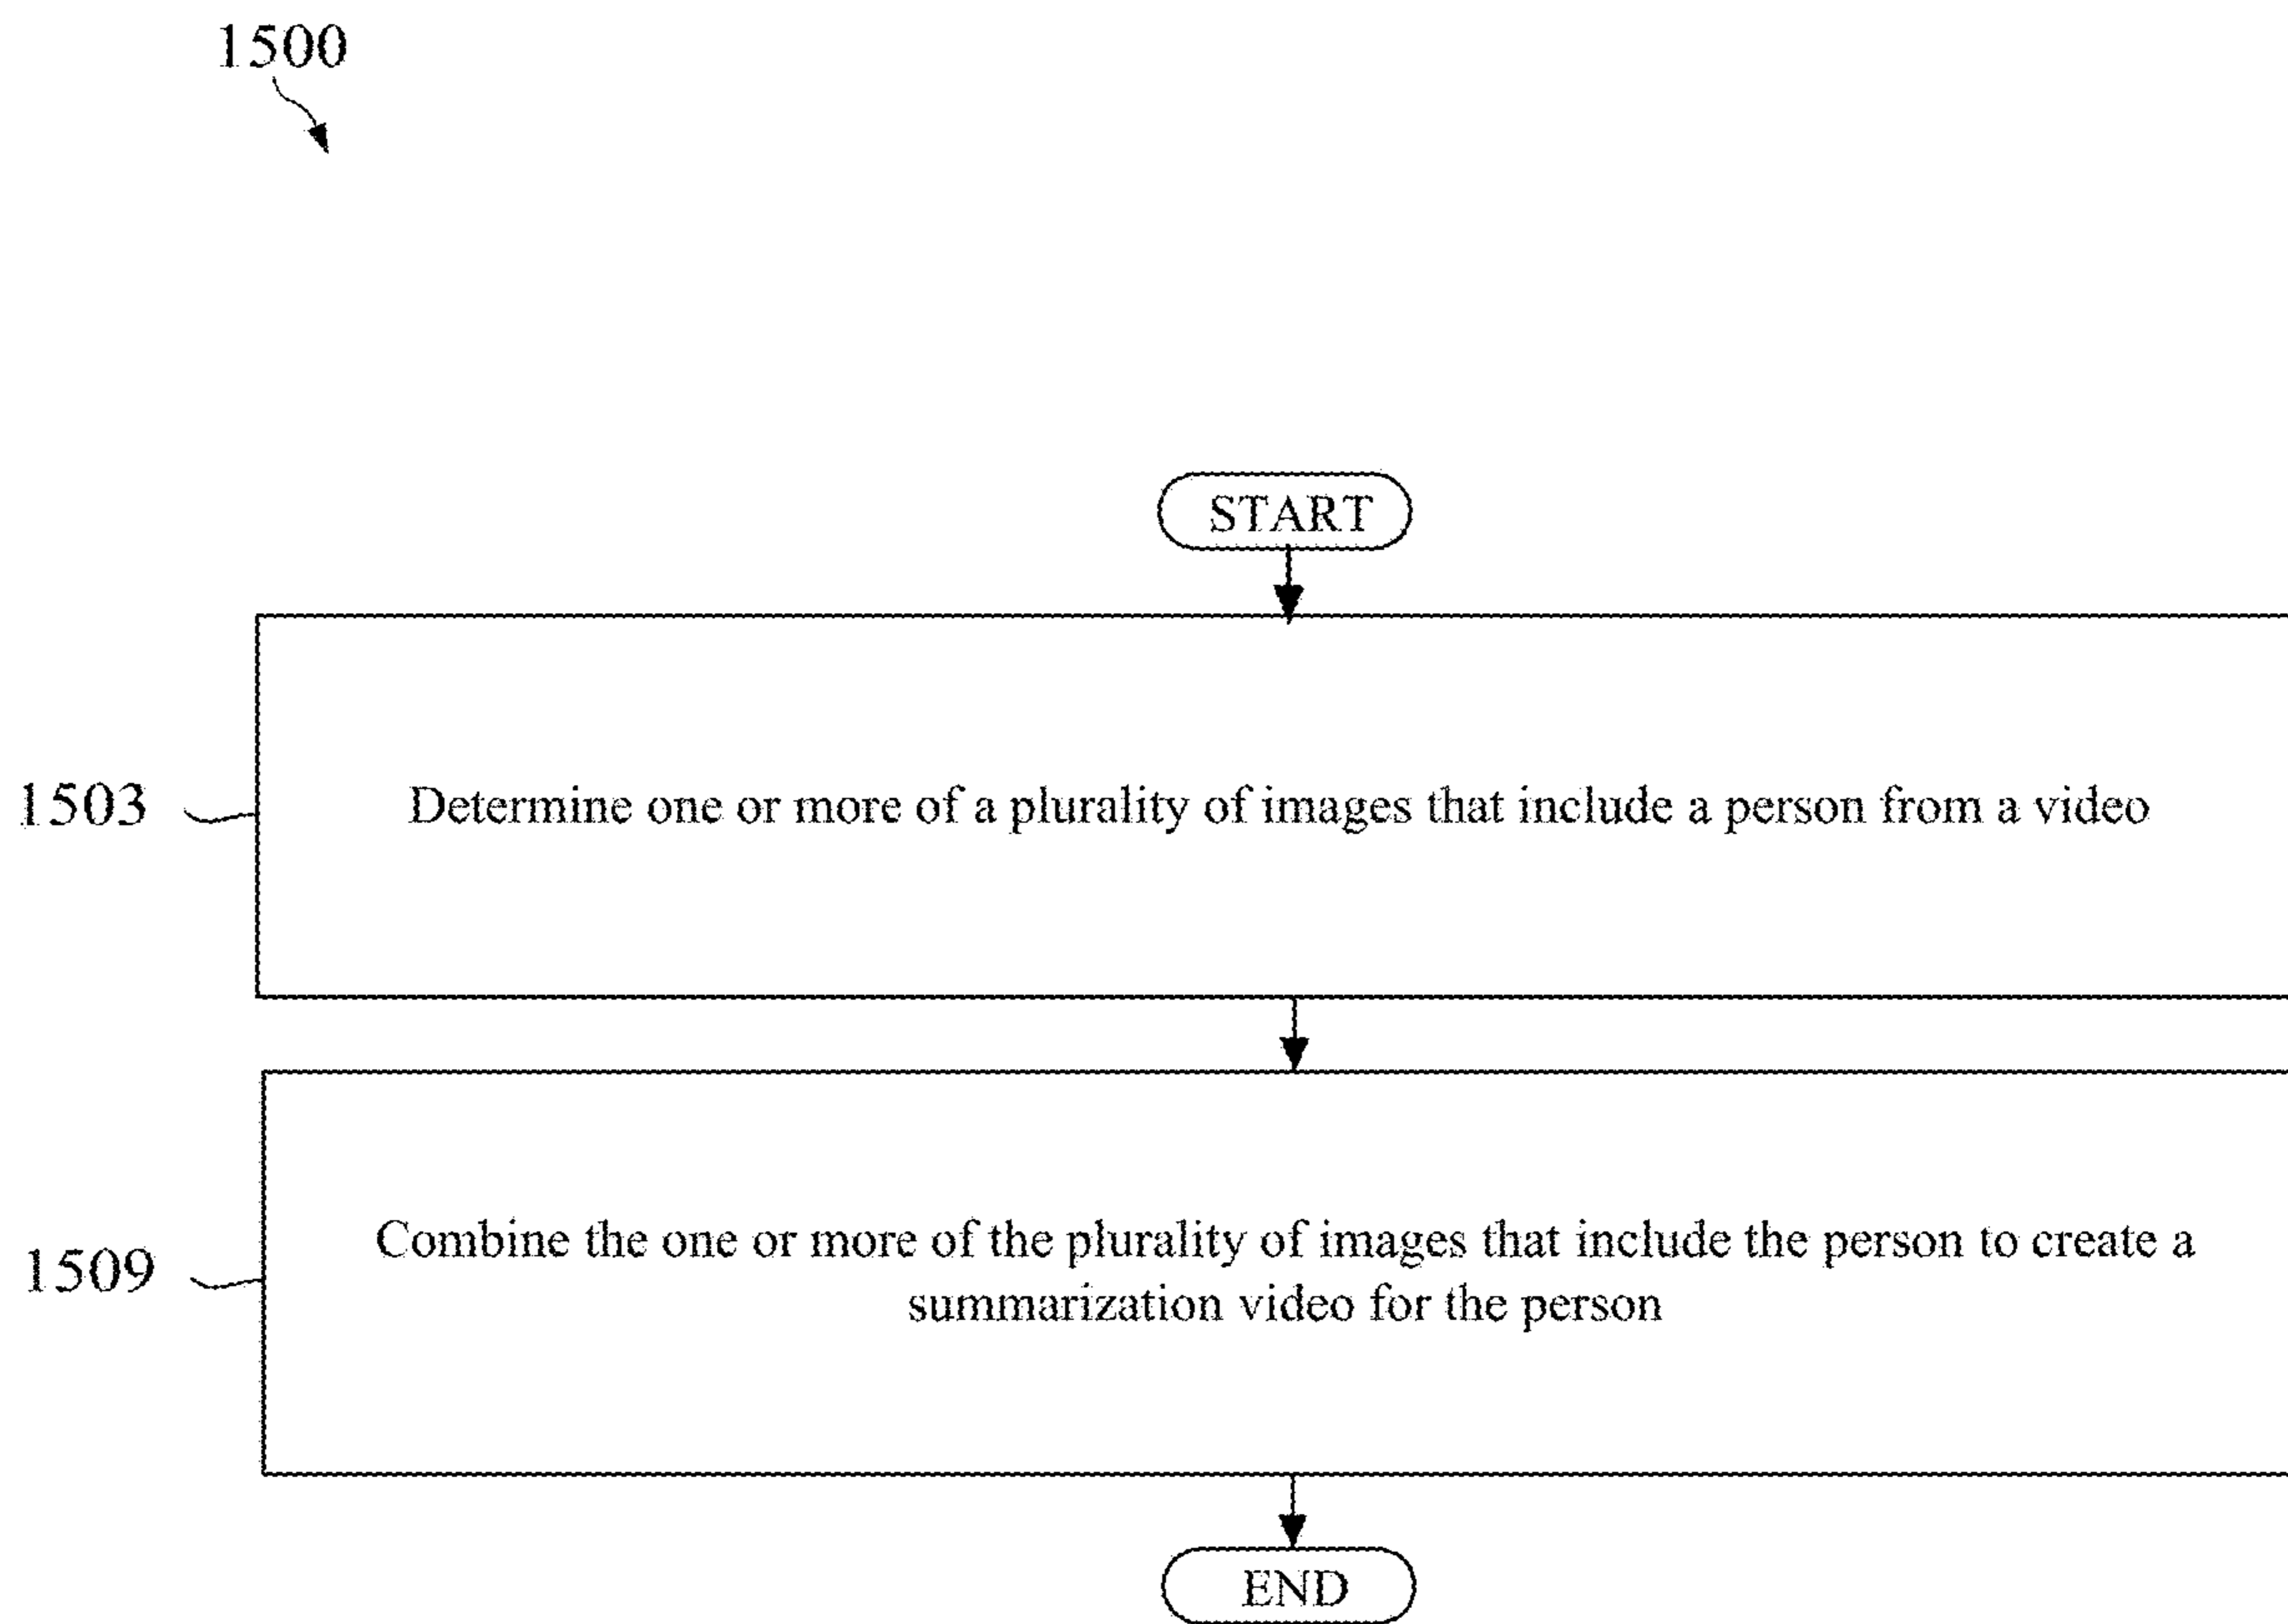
1500

START

1503

Determine one or more of a plurality of images that include a person from a video

1509

Combine the one or more of the plurality of images that include the person to create a summarization video for the person

END